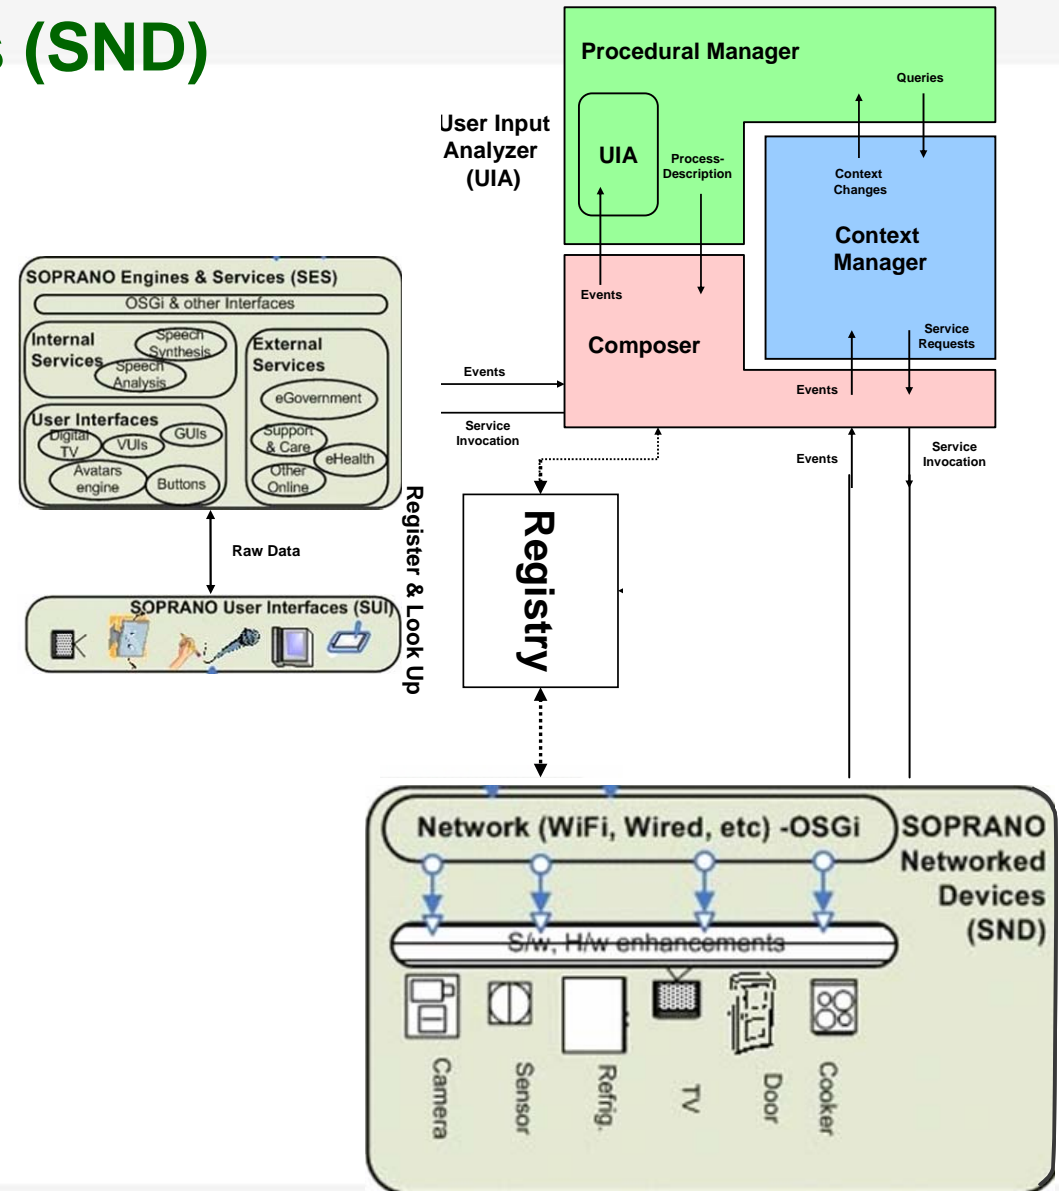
s (SND)

Procedural Manager

Queries

User Input Analyzer (UIA)

UIA

Process-Description

Context Changes

Context Manager

SOPRANO Engines & Services (SES)

OSGi & other Interfaces

Internal Services

Speech Synthesis

Speech Analysis

External Services

eGovernment

User Interfaces

Digital TV

VUIs

GUIs

Avatars engine

Buttons

Support & Care

eHealth

Other Online

Events

Composer

Service Requests

Events

Events

Service Invocation

Events

Service Invocation

Register & Look Up

Registry

Raw Data

SOPRANO User Interfaces (SUI)

Network (WiFi, Wired, etc) -OSGi

SOPRANO Networked Devices (SND)

S/w, H/w enhancements

Camera

Sensor

Refrig.

TV

Door

Cooker